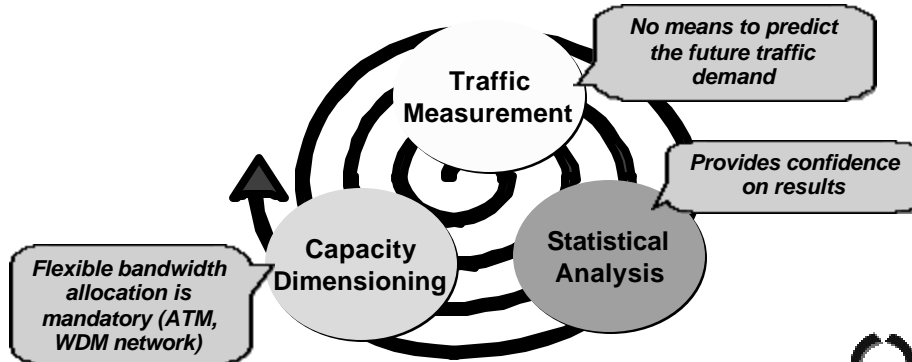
No means to predict the future traffic demand

Traffic Measurement

Provides confidence on results

Statistical Analysis

Capacity Dimensioning

Flexible bandwidth allocation is mandatory (ATM, WDM network)